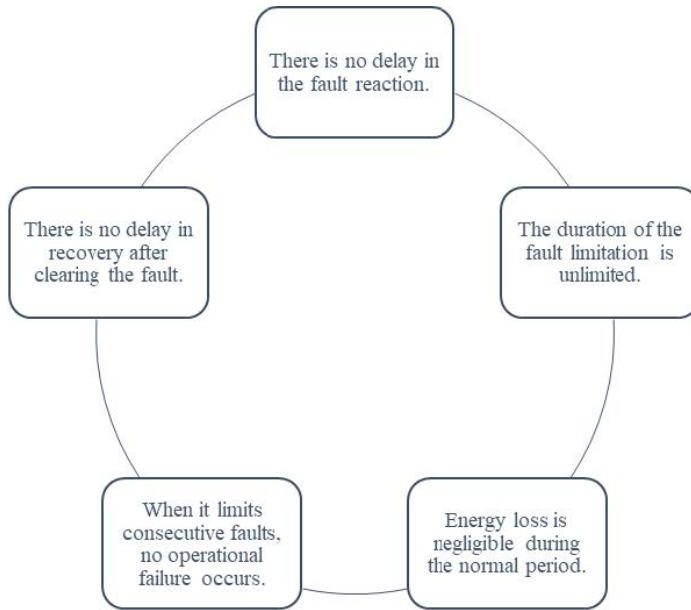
There is no delay in the fault reaction.

The duration of the fault limitation is unlimited.

Energy loss is negligible during the normal period.

When it limits consecutive faults, no operational failure occurs.

There is no delay in recovery after clearing the fault.